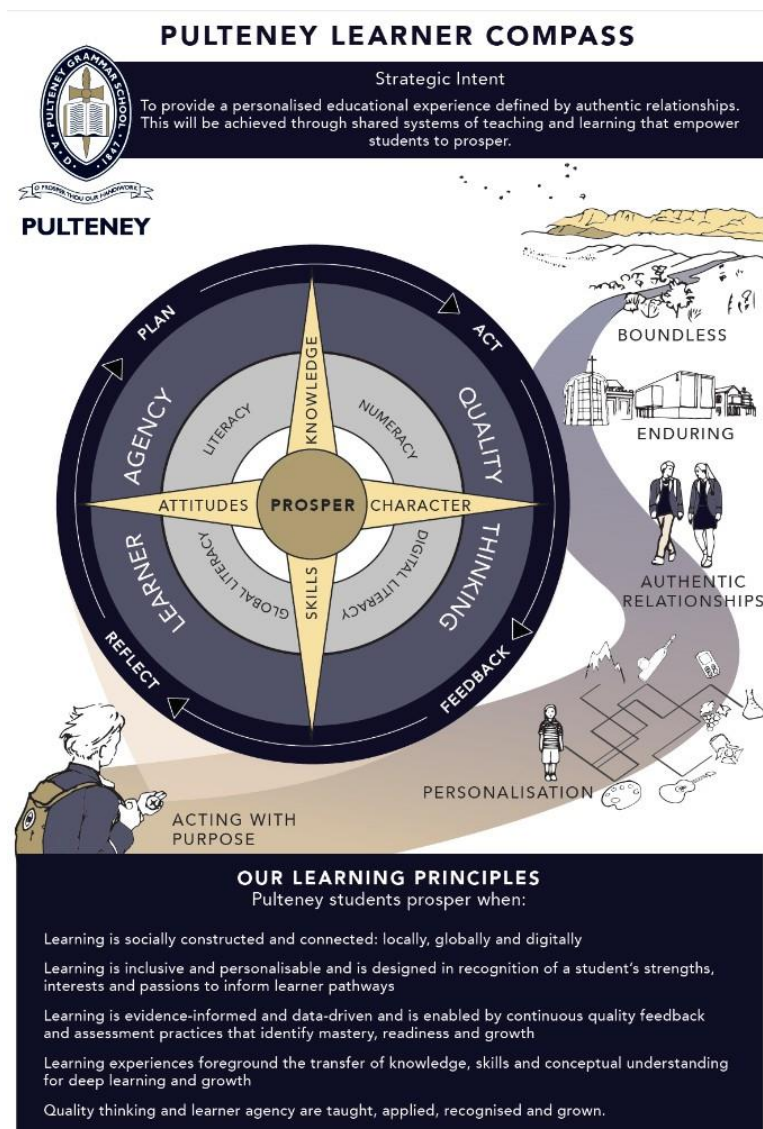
PULTENEY LEARNER COMPASS

PULTENEY GRAMMAR SCHOOL · A·D· 1847 ·

PROSPER THOU OUR HANDIWORK

PULTENEY

Strategic Intent

To provide a personalised educational experience defined by authentic relationships. This will be achieved through shared systems of teaching and learning that empower students to prosper.

PLAN

ACT

FEEDBACK

REFLECT

AGENCY

QUALITY

THINKING

LEARNER

KNOWLEDGE

ATTITUDES

PROSPER

CHARACTER

SKILLS

LITERACY

NUMERACY

DIGITAL LITERACY

GLOBAL LITERACY

BOUNDLESS

ENDURING

AUTHENTIC RELATIONSHIPS

PERSONALISATION

ACTING WITH PURPOSE

OUR LEARNING PRINCIPLES

Pulteney students prosper when:

Learning is socially constructed and connected: locally, globally and digitally

Learning is inclusive and personalisable and is designed in recognition of a student's strengths, interests and passions to inform learner pathways

Learning is evidence-informed and data-driven and is enabled by continuous quality feedback and assessment practices that identify mastery, readiness and growth

Learning experiences foreground the transfer of knowledge, skills and conceptual understanding for deep learning and growth

Quality thinking and learner agency are taught, applied, recognised and grown.